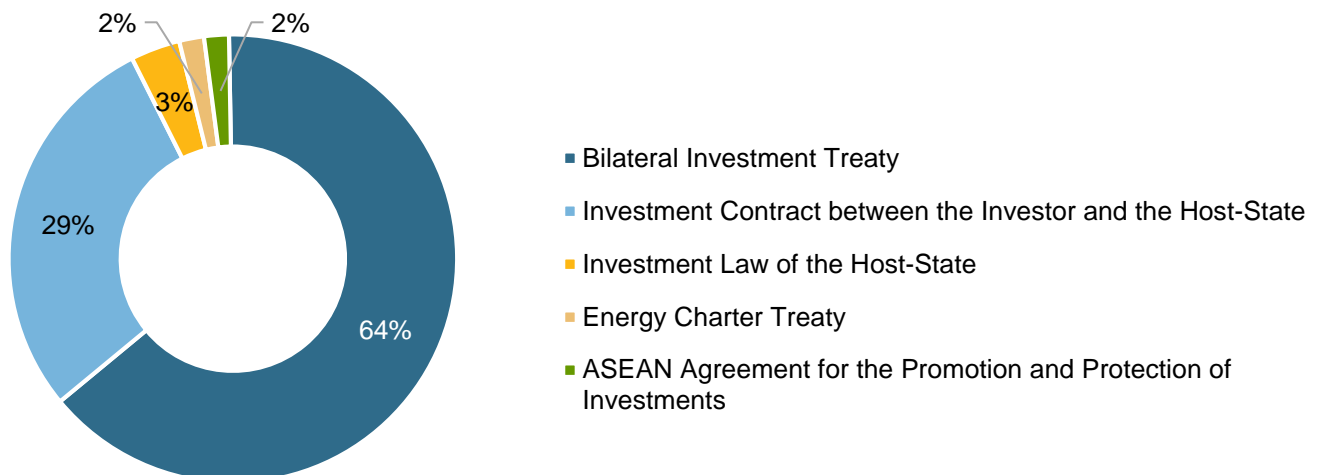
2%
2%
3%
29%
64%

Bilateral Investment Treaty
Investment Contract between the Investor and the Host-State
Investment Law of the Host-State
Energy Charter Treaty
ASEAN Agreement for the Promotion and Protection of Investments